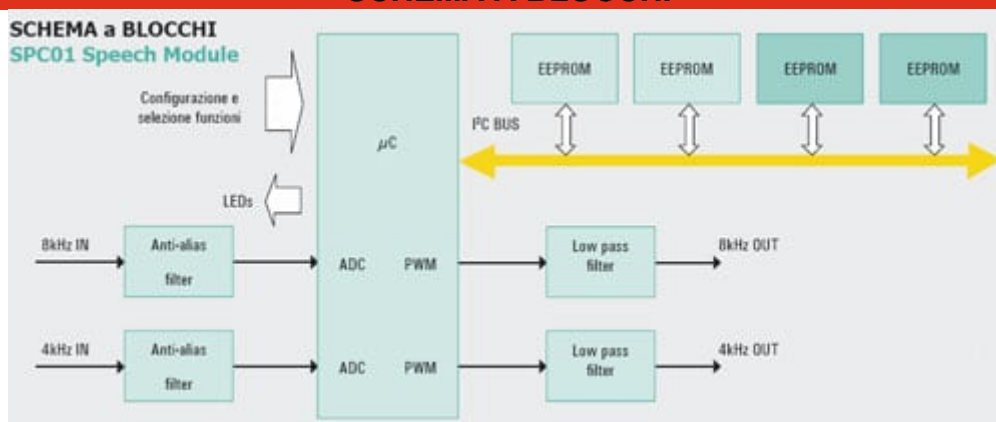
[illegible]

SCHEMA a BLOCCHI
SPC01 Speech Module

Configurazione e selezione funzioni

LEDs

$\mu C$

ADC PWM

ADC PWM

EEPROM EEPROM EEPROM EEPROM

I²C BUS

8kHz IN

Anti-alias filter

4kHz IN

Anti-alias filter

Low pass filter

8kHz OUT

Low pass filter

4kHz OUT